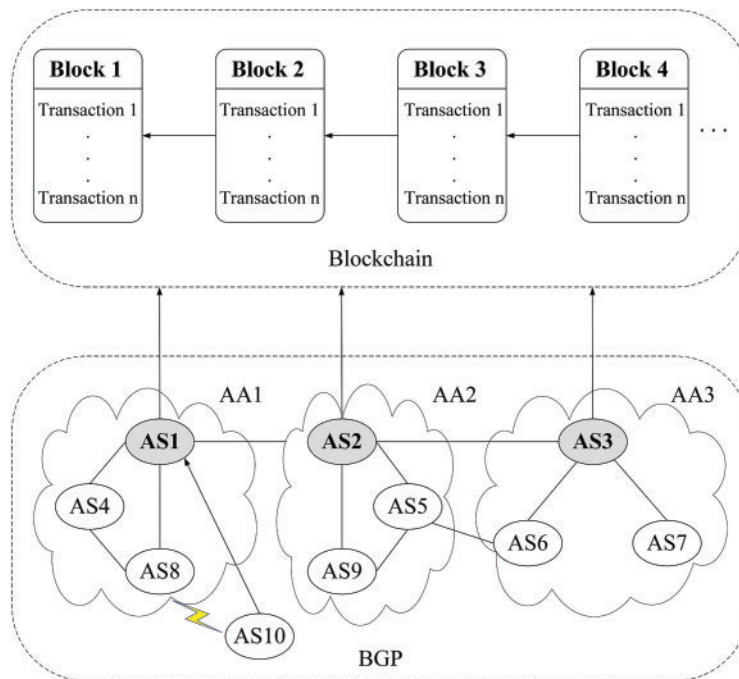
Block 1
Transaction 1
.
.
.
Transaction n

Block 2
Transaction 1
.
.
.
Transaction n

Block 3
Transaction 1
.
.
.
Transaction n

Block 4
Transaction 1
.
.
.
Transaction n

. . .

Blockchain

AA1
AA2
AA3

AS1
AS2
AS3
AS4
AS5
AS6
AS7
AS8
AS9
AS10

BGP